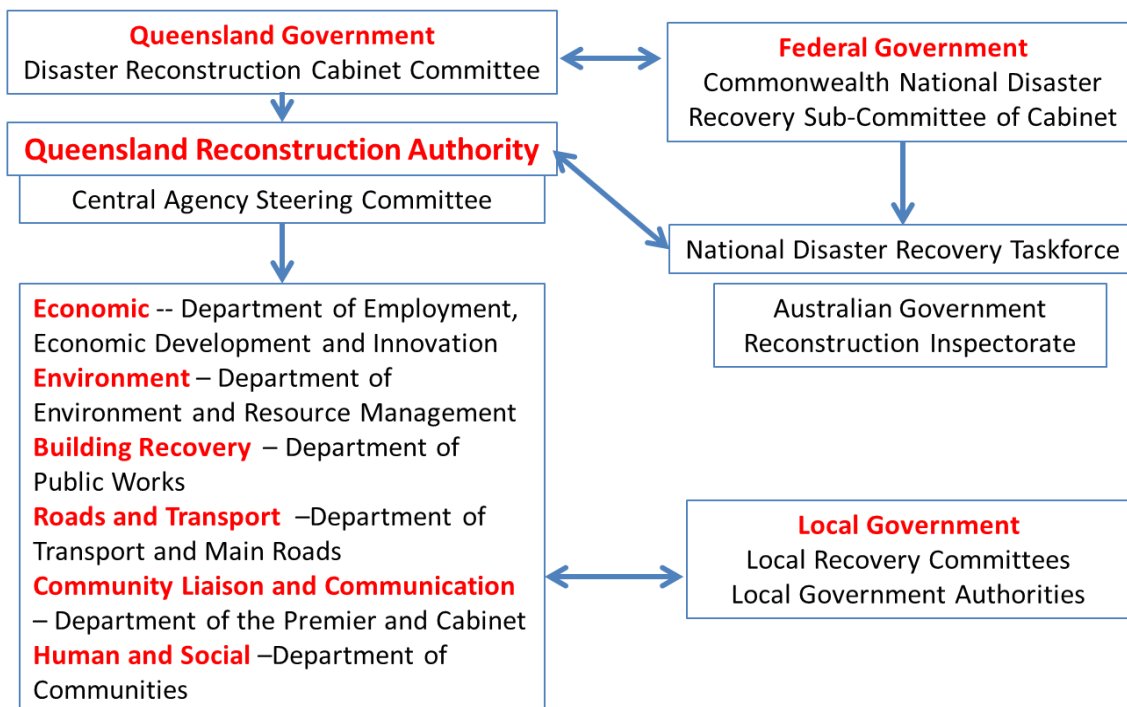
Queensland Government
Disaster Reconstruction Cabinet Committee

Federal Government
Commonwealth National Disaster Recovery Sub-Committee of Cabinet

Queensland Reconstruction Authority

Central Agency Steering Committee

National Disaster Recovery Taskforce

Australian Government Reconstruction Inspectorate

Economic -- Department of Employment, Economic Development and Innovation
Environment – Department of Environment and Resource Management
Building Recovery – Department of Public Works
Roads and Transport –Department of Transport and Main Roads
Community Liaison and Communication – Department of the Premier and Cabinet
Human and Social –Department of Communities

Local Government
Local Recovery Committees
Local Government Authorities